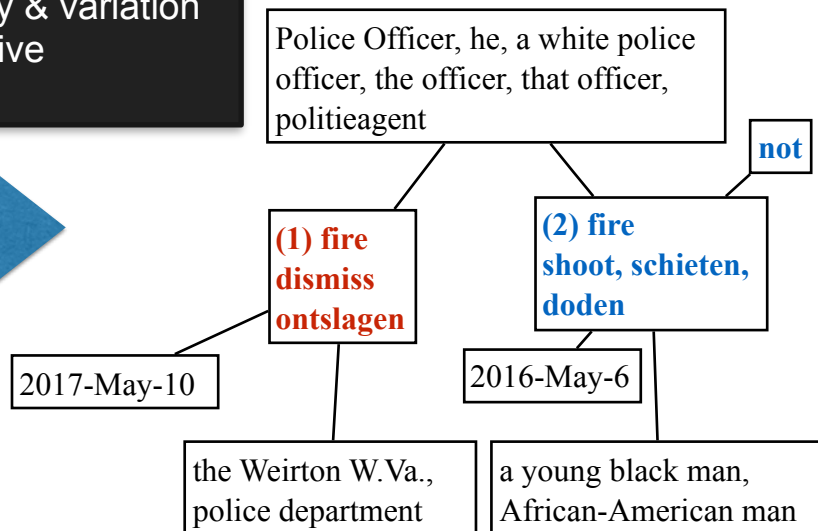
y & variation
ive

Police Officer, he, a white police officer, the officer, that officer, politieagent

not

(1) fire dismiss ontslagen

(2) fire shoot, schieten, doden

2017-May-10

2016-May-6

the Weirton W.Va., police department

a young black man, African-American man